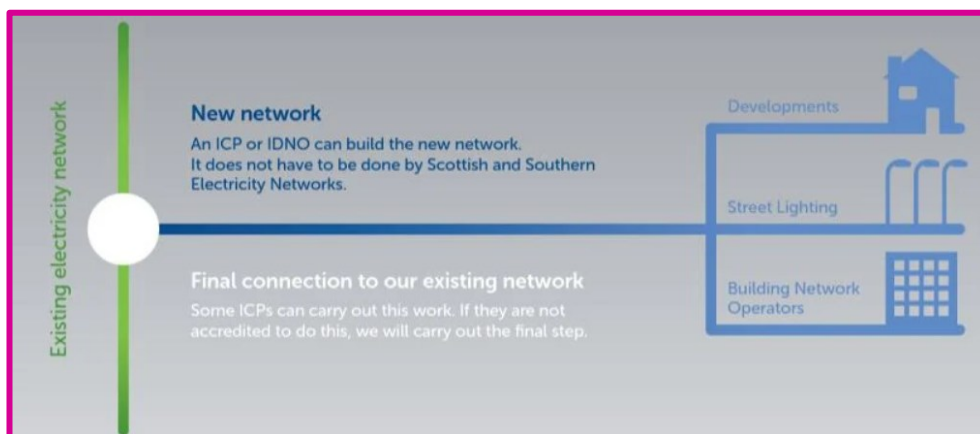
Existing electricity network

New network

An ICP or IDNO can build the new network. It does not have to be done by Scottish and Southern Electricity Networks.

Final connection to our existing network

Some ICPs can carry out this work. If they are not accredited to do this, we will carry out the final step.

Developments

Street Lighting

Building Network Operators